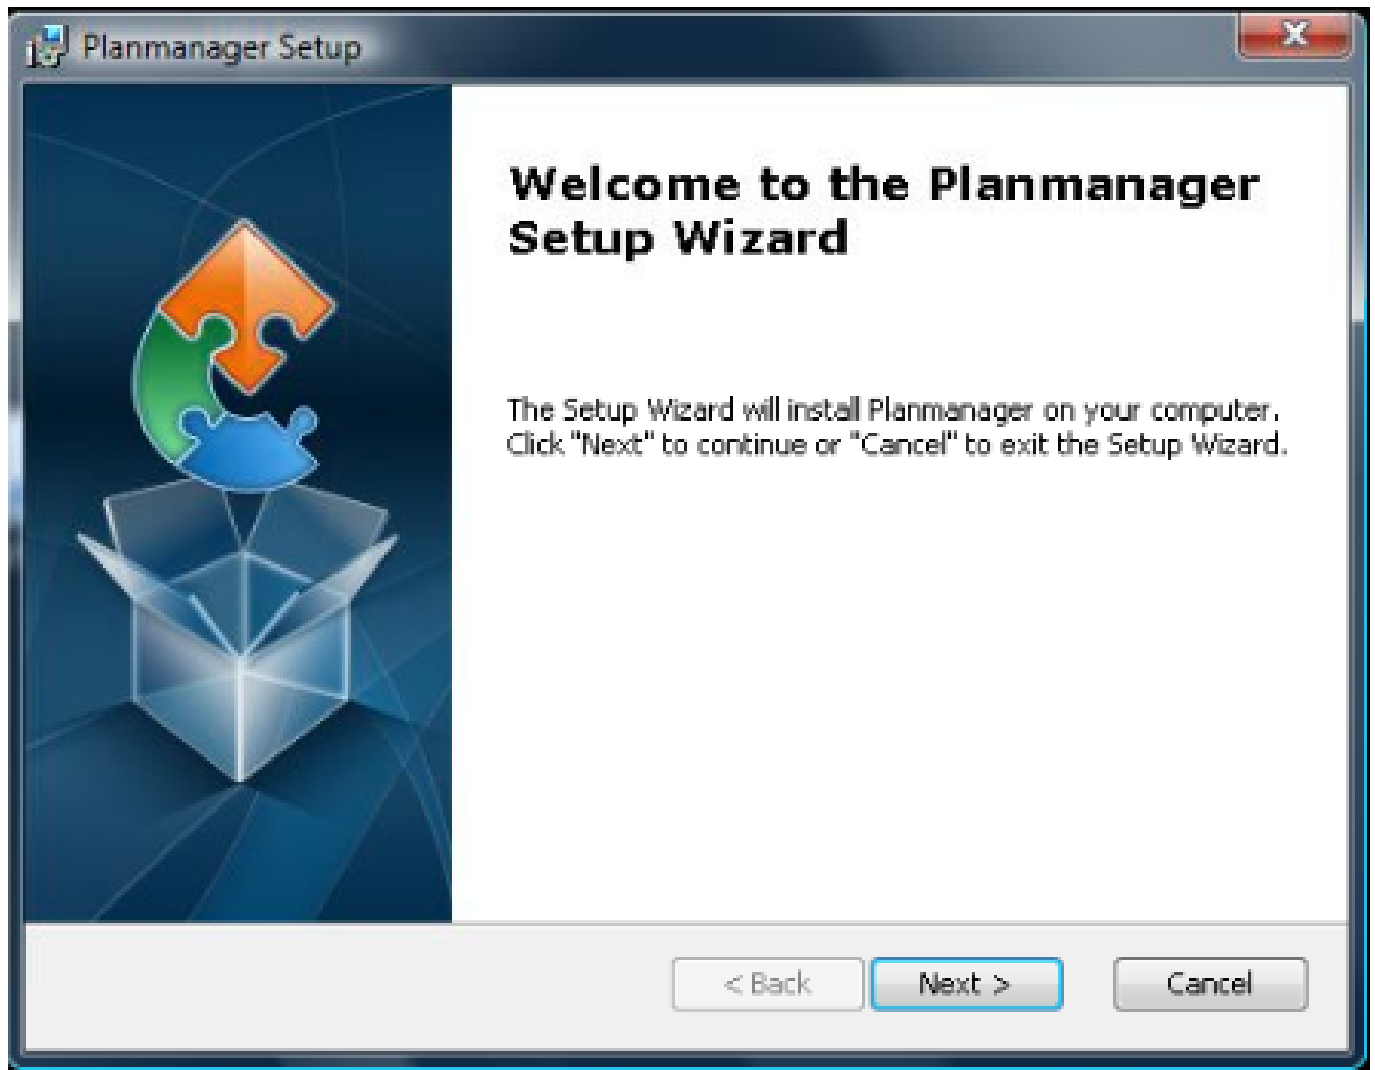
Planmanager Setup

X

Welcome to the Planmanager Setup Wizard

The Setup Wizard will install Planmanager on your computer. Click "Next" to continue or "Cancel" to exit the Setup Wizard.

< Back

Next >

Cancel